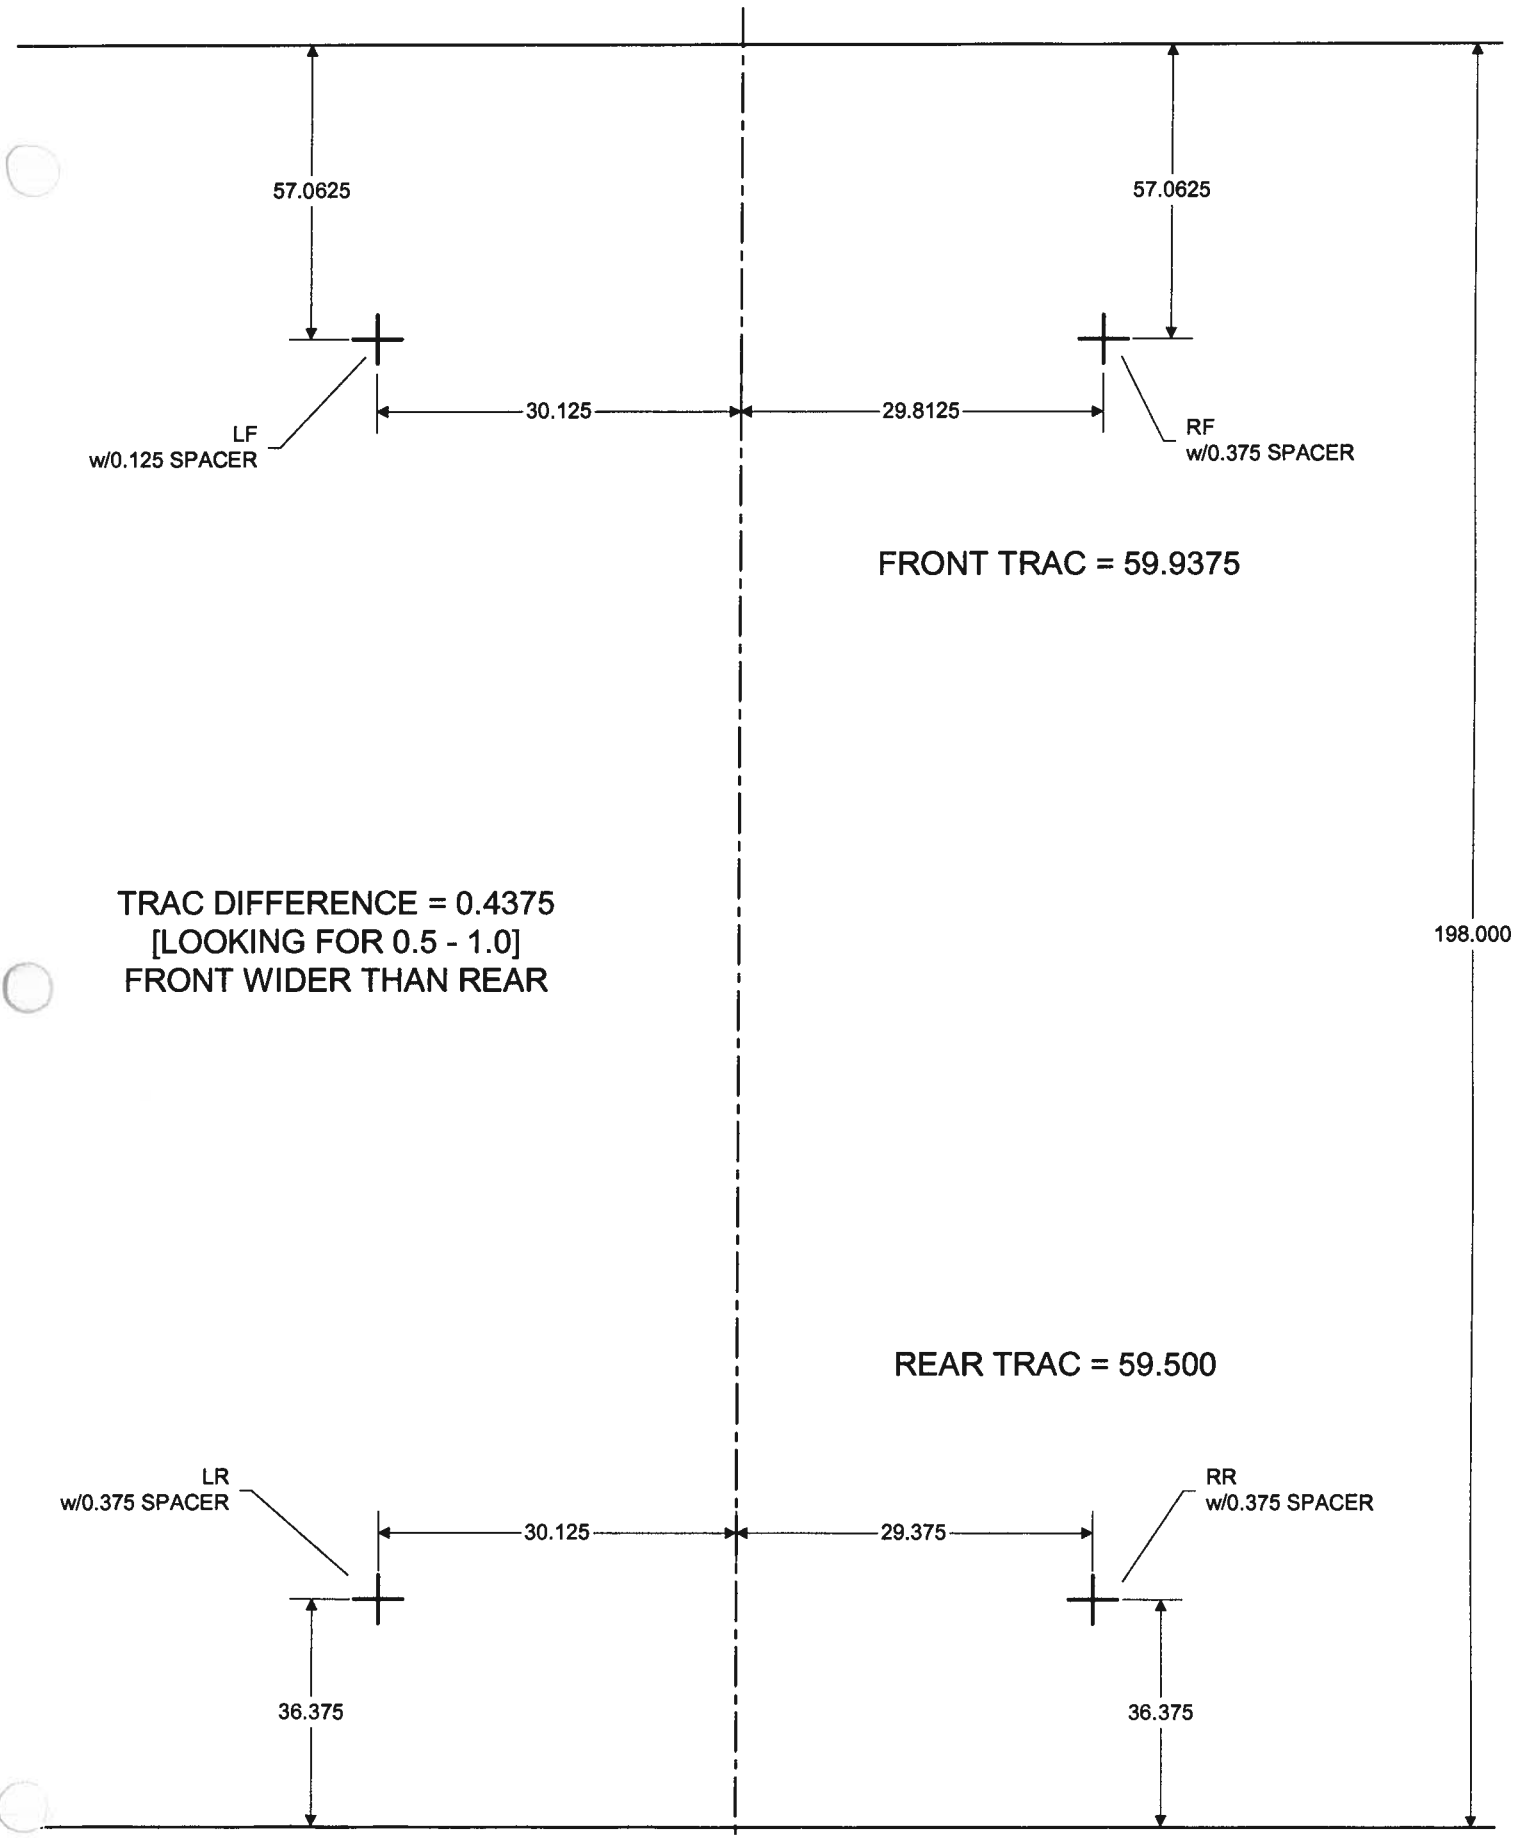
57.0625

57.0625

LF
w/0.125 SPACER

30.125

29.8125

RF
w/0.375 SPACER

FRONT TRAC = 59.9375

TRAC DIFFERENCE = 0.4375
[LOOKING FOR 0.5 - 1.0]
FRONT WIDER THAN REAR

198.000

REAR TRAC = 59.500

LR
w/0.375 SPACER

30.125

29.375

RR
w/0.375 SPACER

36.375

36.375